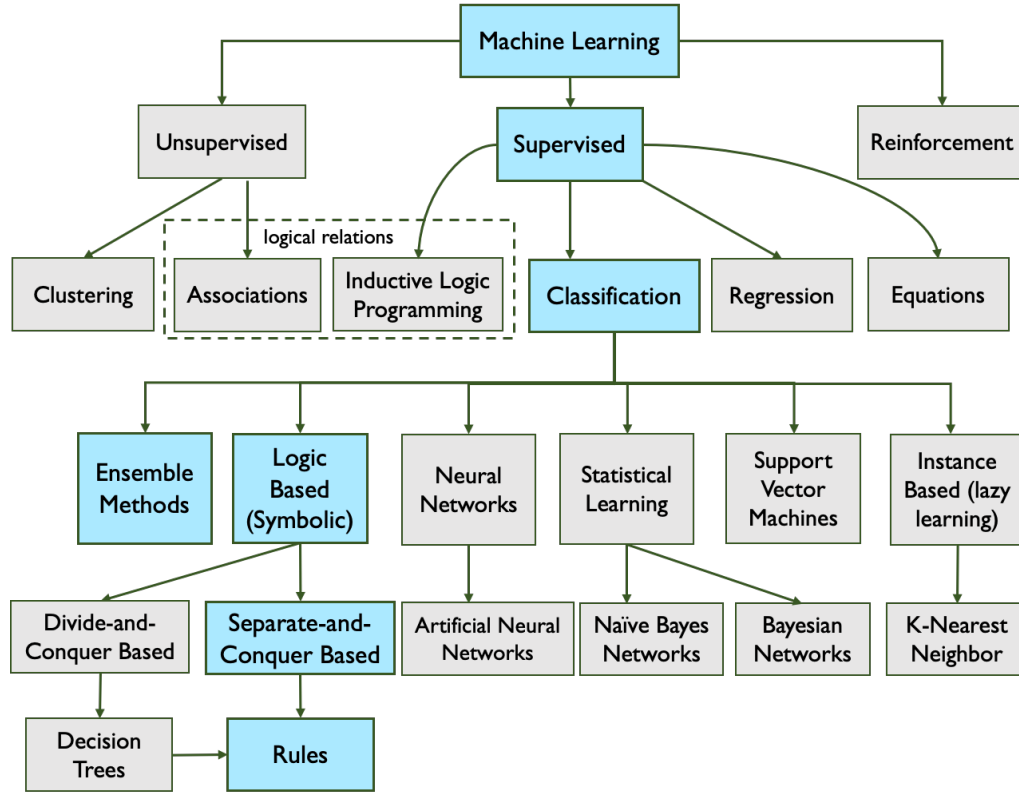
Machine Learning

Unsupervised

Supervised

Reinforcement

logical relations

Clustering

Associations

Inductive Logic Programming

Classification

Regression

Equations

Ensemble Methods

Logic Based (Symbolic)

Neural Networks

Statistical Learning

Support Vector Machines

Instance Based (lazy learning)

Divide-and-Conquer Based

Separate-and-Conquer Based

Artificial Neural Networks

Naïve Bayes Networks

Bayesian Networks

K-Nearest Neighbor

Decision Trees

Rules